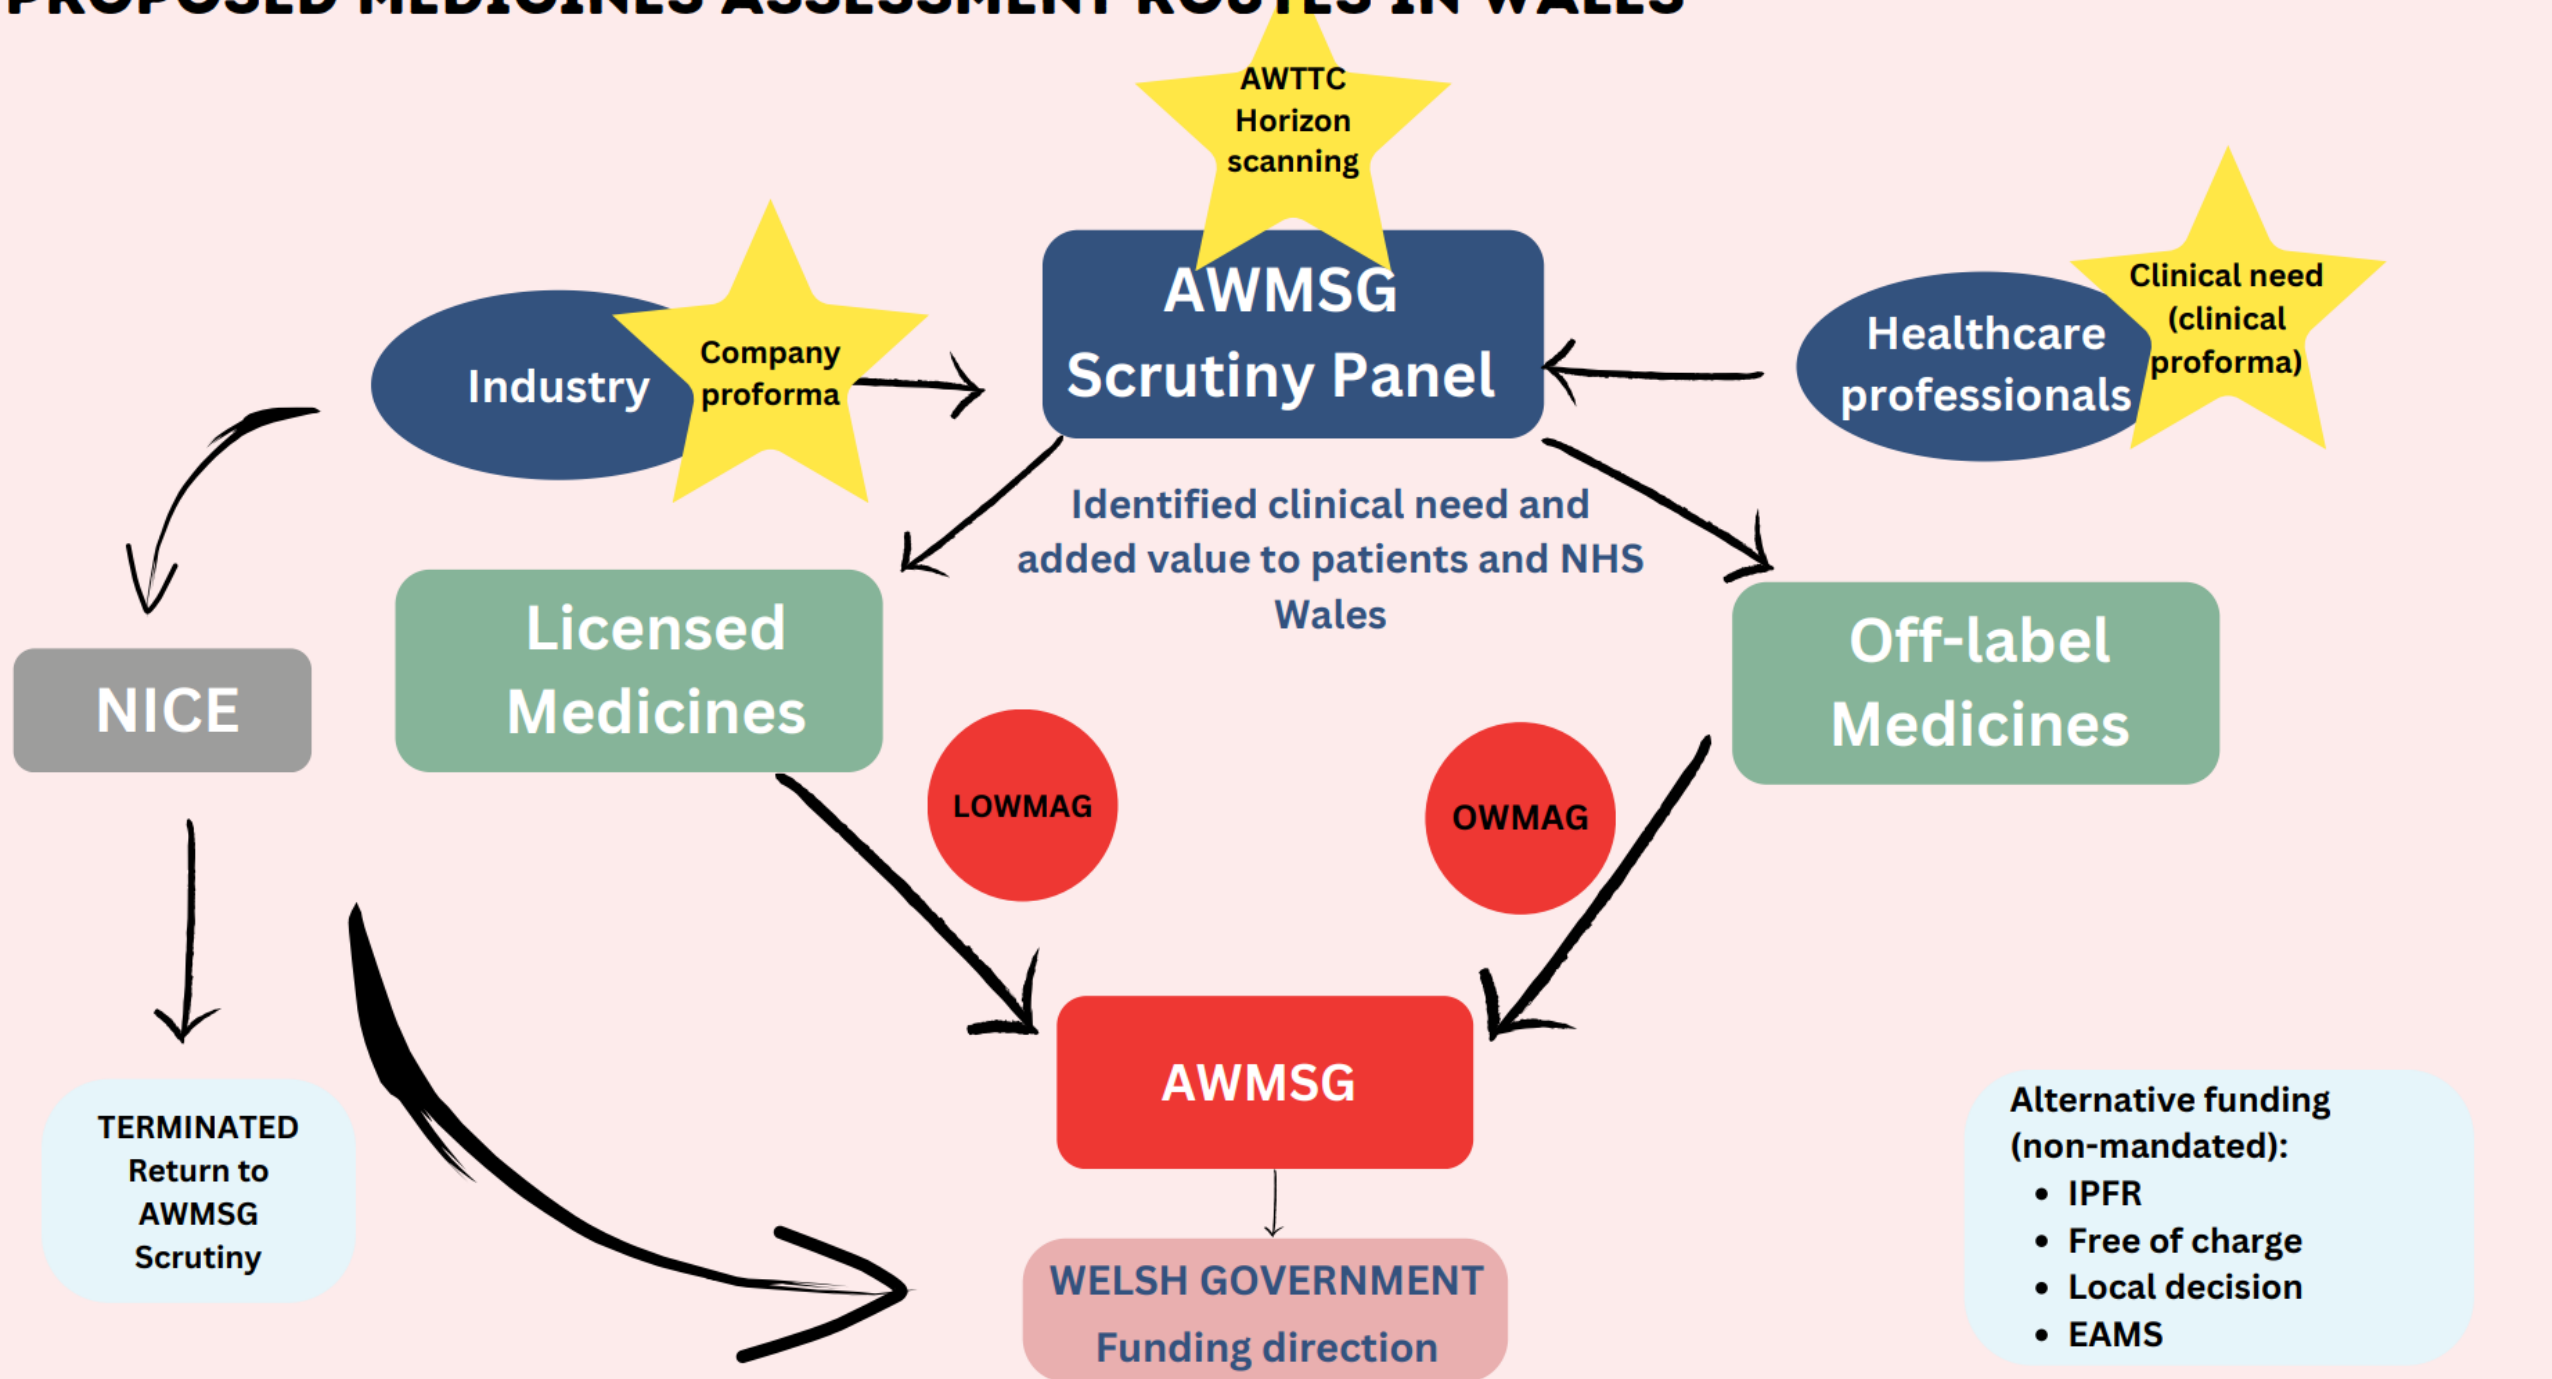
PROPOSED MEDICINES ASSESSMENT ROUTES IN WALES

AWTTC Horizon scanning

AWMSG Scrutiny Panel

Industry

Company proforma

Healthcare professionals

Clinical need (clinical proforma)

Identified clinical need and added value to patients and NHS Wales

NICE

Licensed Medicines

Off-label Medicines

LOWMAG

OWMAG

AWMSG

TERMINATED Return to AWMSG Scrutiny

WELSH GOVERNMENT Funding direction

Alternative funding (non-mandated):
- IPFR
- Free of charge
- Local decision
- EAMS